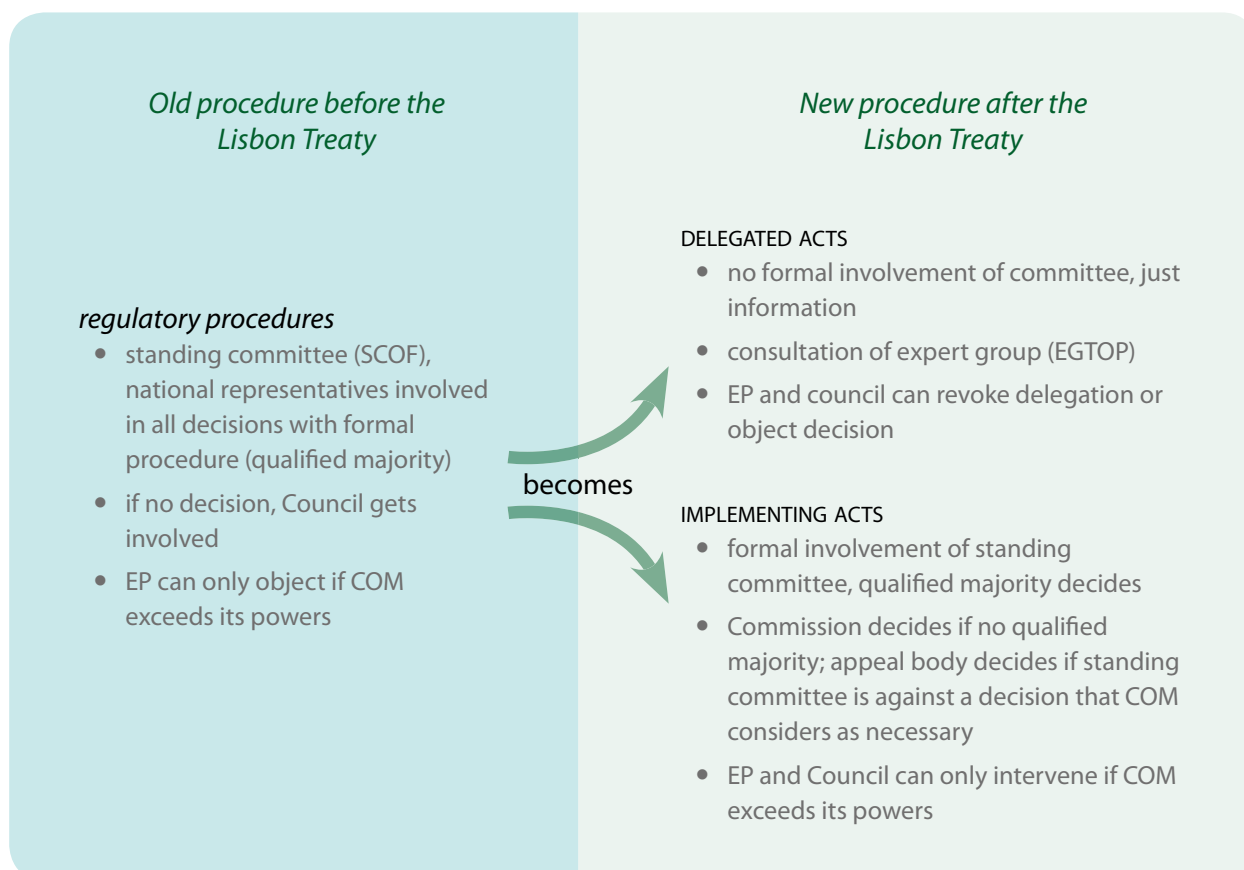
Old procedure before the Lisbon Treaty

regulatory procedures
- standing committee (SCOF), national representatives involved in all decisions with formal procedure (qualified majority)
- if no decision, Council gets involved
- EP can only object if COM exceeds its powers

becomes

New procedure after the Lisbon Treaty

DELEGATED ACTS
- no formal involvement of committee, just information
- consultation of expert group (EGTOP)
- EP and council can revoke delegation or object decision

IMPLEMENTING ACTS
- formal involvement of standing committee, qualified majority decides
- Commission decides if no qualified majority; appeal body decides if standing committee is against a decision that COM considers as necessary
- EP and Council can only intervene if COM exceeds its powers